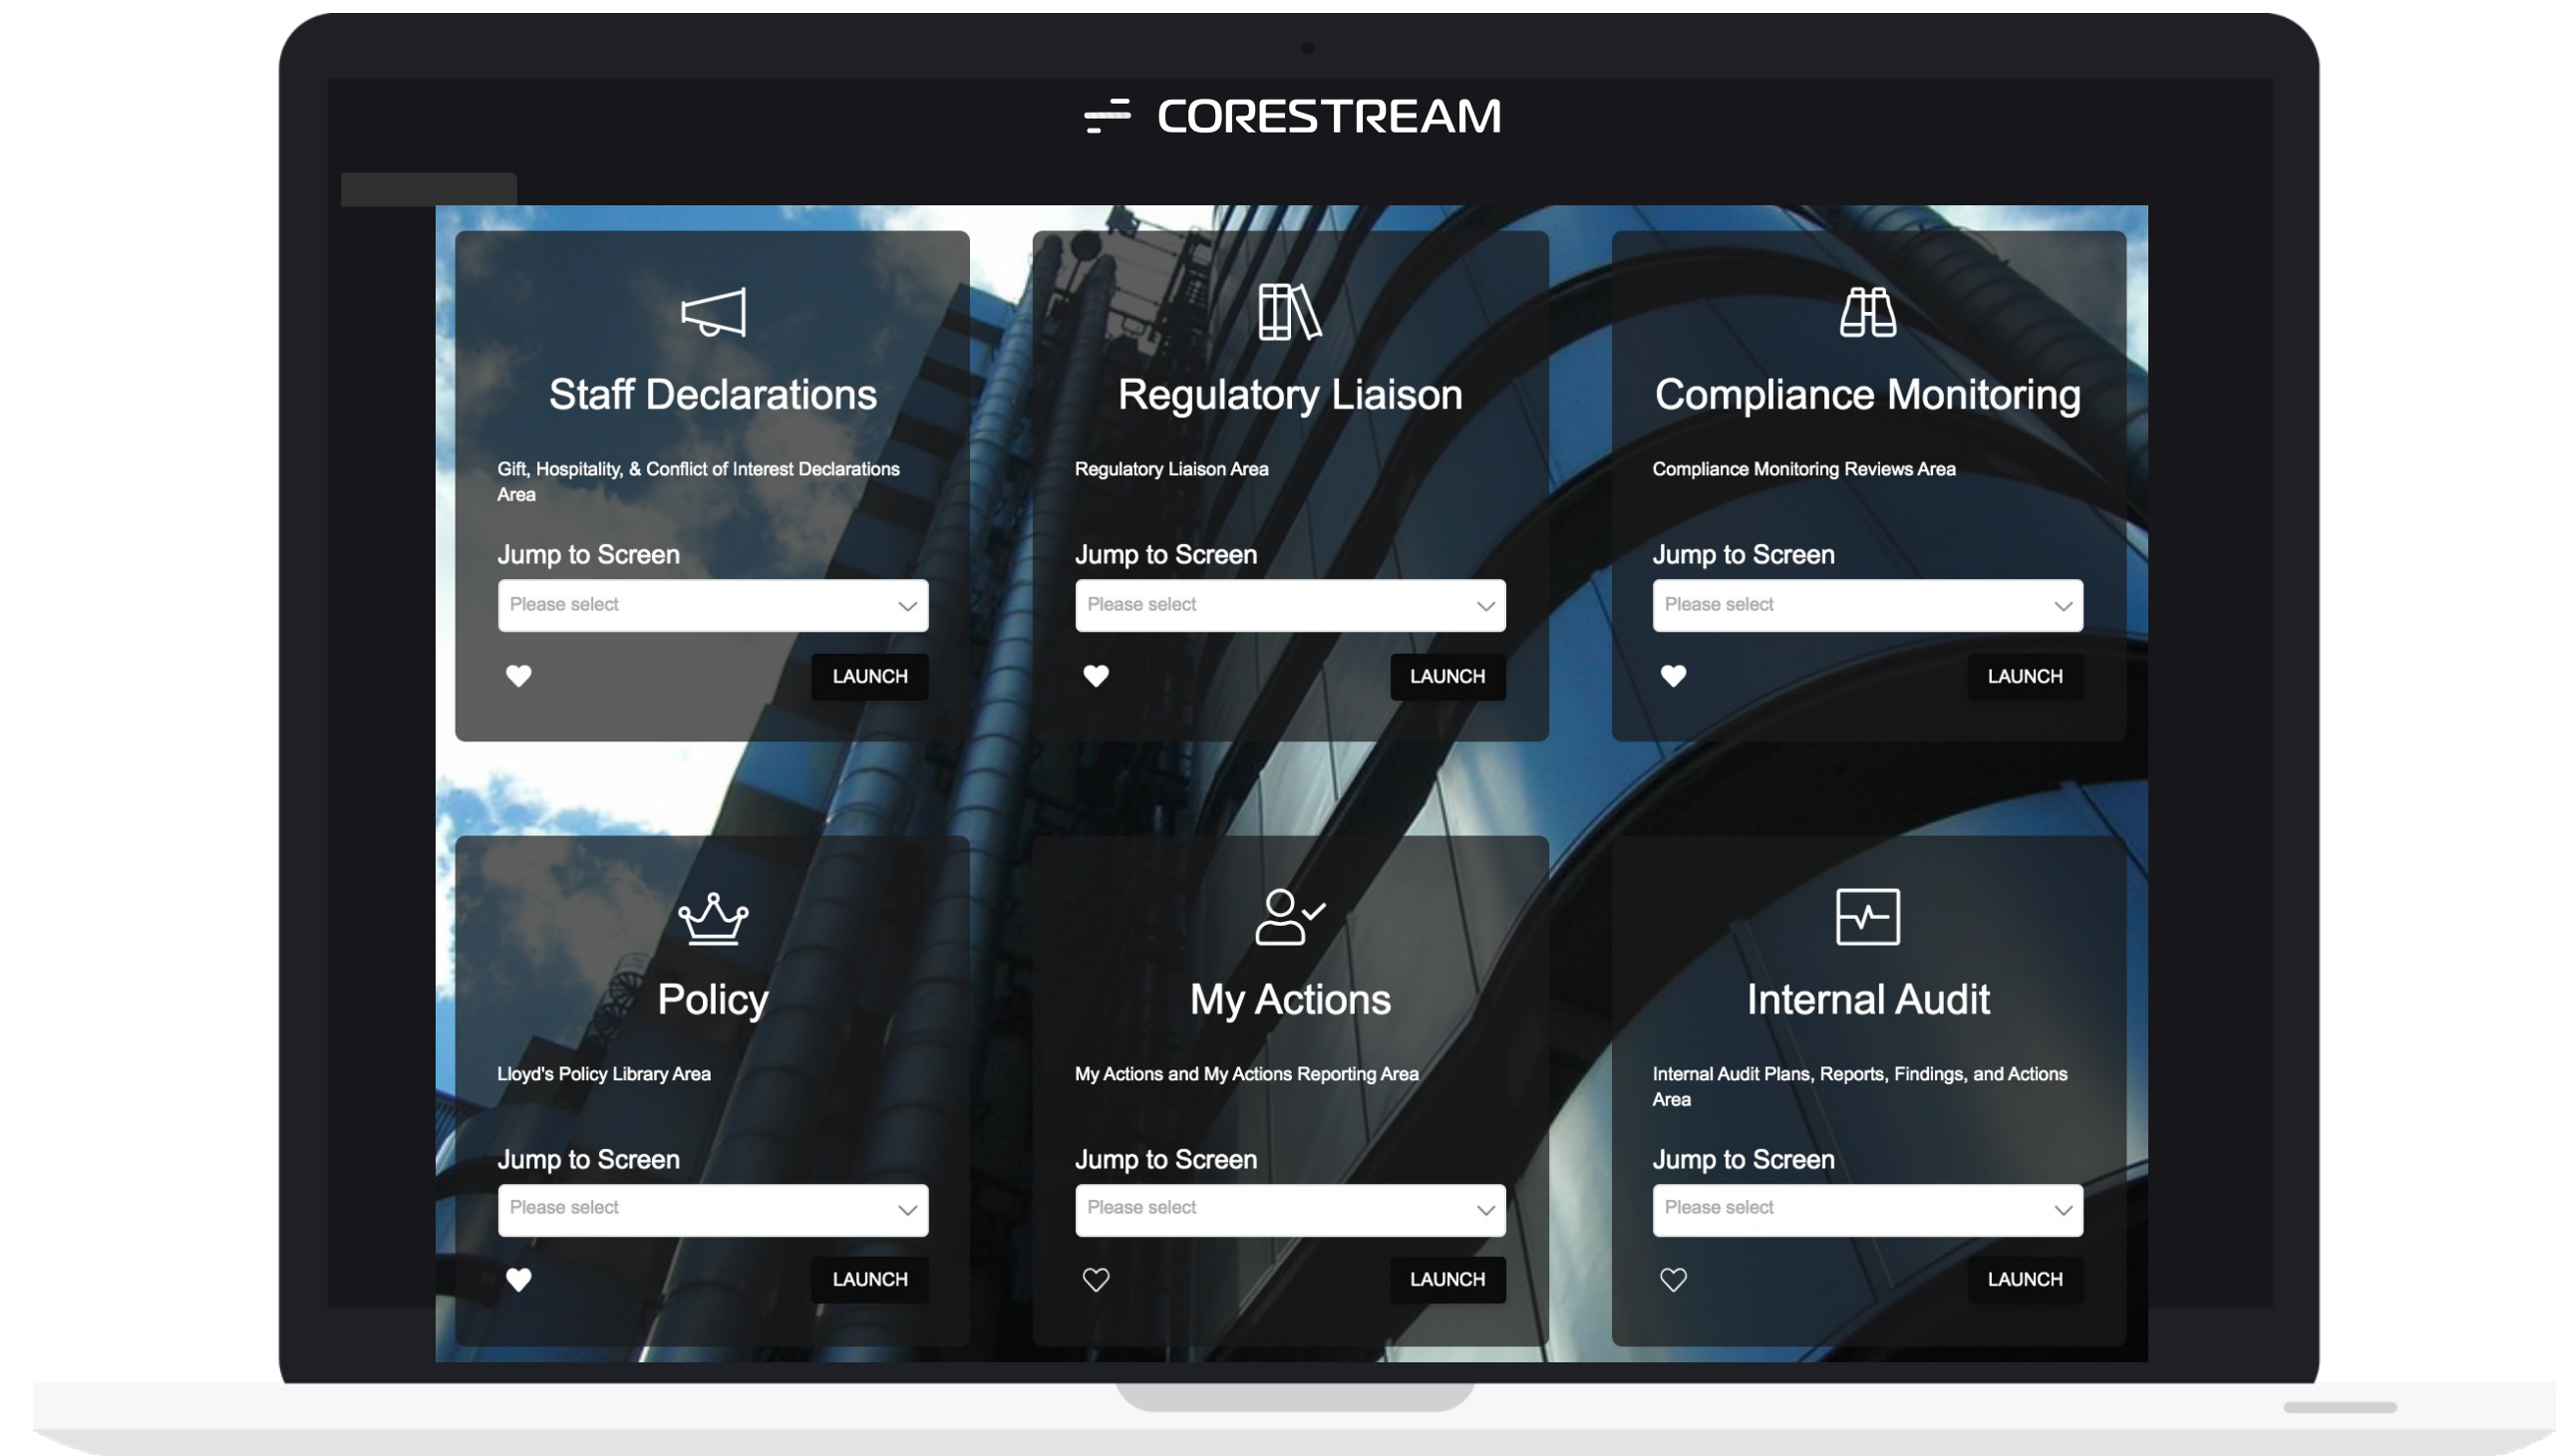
CORESTREAM

Staff Declarations

Gift, Hospitality, & Conflict of Interest Declarations Area

Jump to Screen

Please select

LAUNCH

Regulatory Liaison

Regulatory Liaison Area

Jump to Screen

Please select

LAUNCH

Compliance Monitoring

Compliance Monitoring Reviews Area

Jump to Screen

Please select

LAUNCH

Policy

Lloyd's Policy Library Area

Jump to Screen

Please select

LAUNCH

My Actions

My Actions and My Actions Reporting Area

Jump to Screen

Please select

LAUNCH

Internal Audit

Internal Audit Plans, Reports, Findings, and Actions Area

Jump to Screen

Please select

LAUNCH